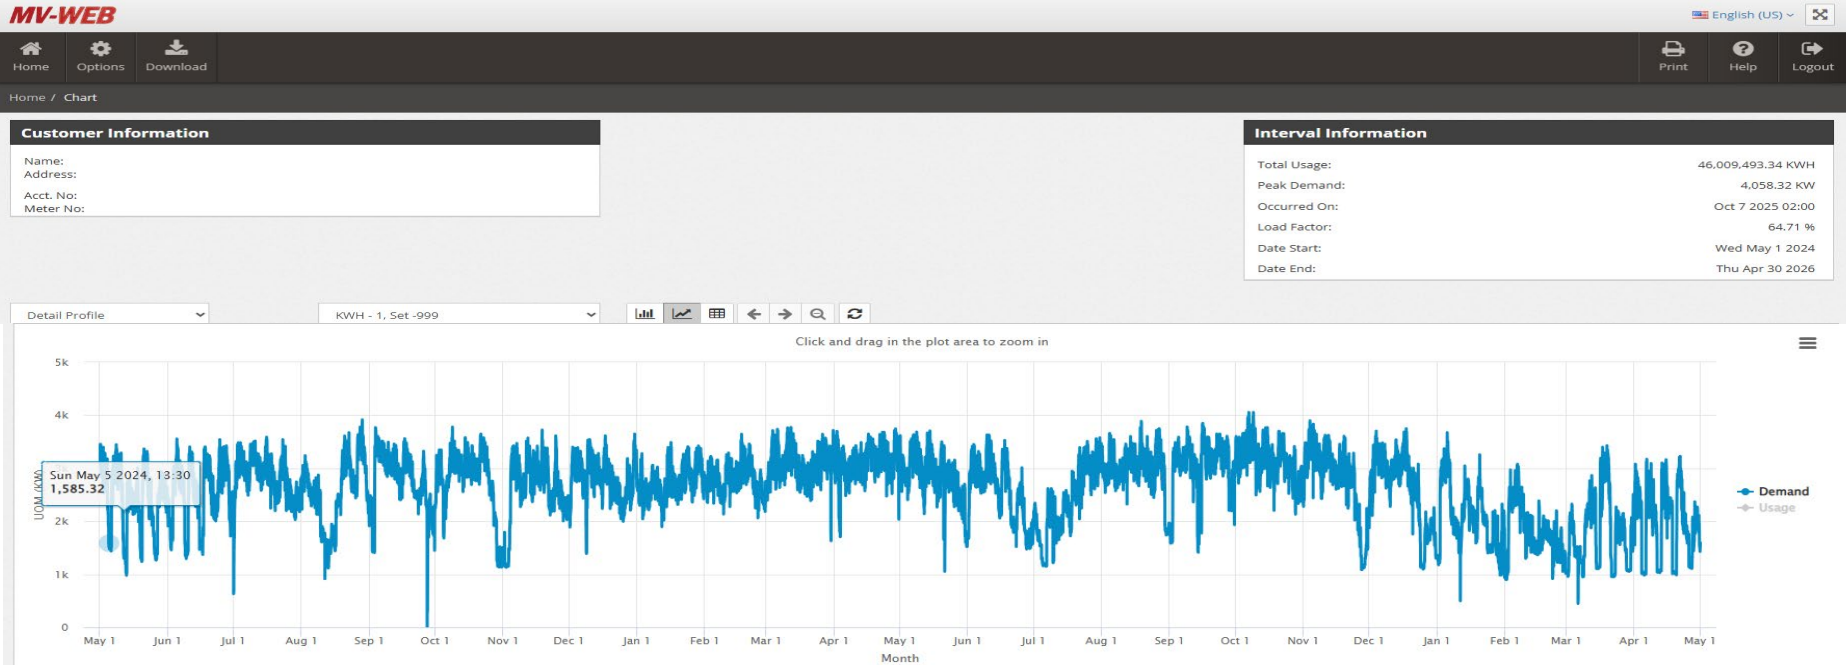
MV-WEB

English (US)

Home Options Download

Print Help Logout

Home / Chart

Customer Information

Name:
Address:

Acct. No:
Meter No:

Interval Information

| | |
|---|---|
| Total Usage: | 46,009,493.34 KWH |
| Peak Demand: | 4,058.32 KW |
| Occurred On: | Oct 7 2025 02:00 |
| Load Factor: | 64.71 % |
| Date Start: | Wed May 1 2024 |
| Date End: | Thu Apr 30 2026 |

Detail Profile

KWH - 1, Set -999

Click and drag in the plot area to zoom in

5k
4k
2k
1k
0

UOM (KW)

Sun May 5 2024, 13:30
1,585.32

May 1 Jun 1 Jul 1 Aug 1 Sep 1 Oct 1 Nov 1 Dec 1 Jan 1 Feb 1 Mar 1 Apr 1 May 1 Jun 1 Jul 1 Aug 1 Sep 1 Oct 1 Nov 1 Dec 1 Jan 1 Feb 1 Mar 1 Apr 1 May 1

Month

Demand
Usage